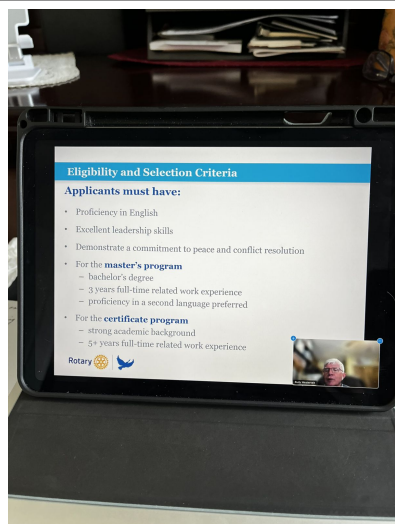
Eligibility and Selection Criteria

Applicants must have:

• Proficiency in English
• Excellent leadership skills
• Demonstrate a commitment to peace and conflict resolution
• For the master's program
– bachelor's degree
– 3 years full-time related work experience
– proficiency in a second language preferred
• For the certificate program
– strong academic background
– 5+ years full-time related work experience

Rotary

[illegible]